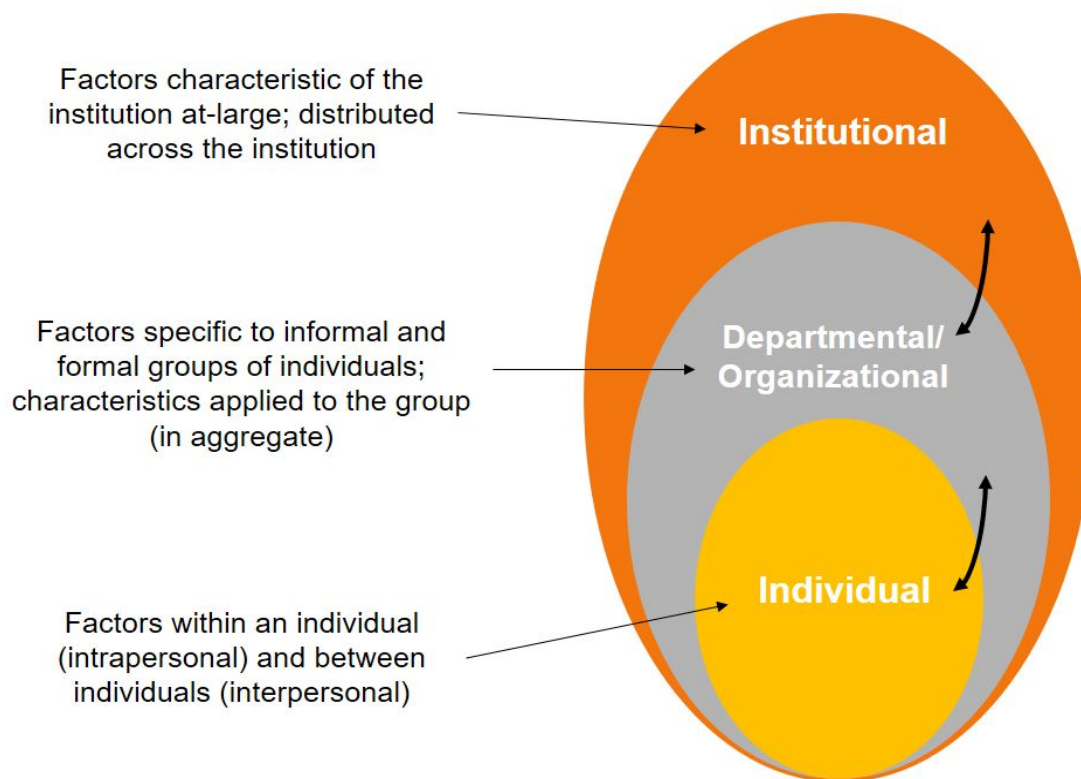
Factors characteristic of the institution at-large; distributed across the institution

Institutional

Factors specific to informal and formal groups of individuals; characteristics applied to the group (in aggregate)

Departmental/ Organizational

Factors within an individual (intrapersonal) and between individuals (interpersonal)

Individual